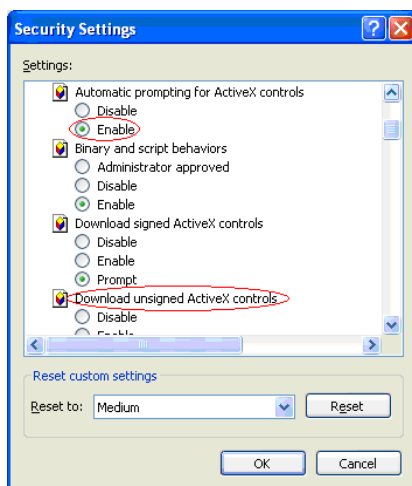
Security Settings

Settings:

Automatic prompting for ActiveX controls
Disable
Enable
Binary and script behaviors
Administrator approved
Disable
Enable
Download signed ActiveX controls
Disable
Enable
Prompt
Download unsigned ActiveX controls
Disable
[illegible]

Reset custom settings
Reset to: Medium
Reset

OK
Cancel